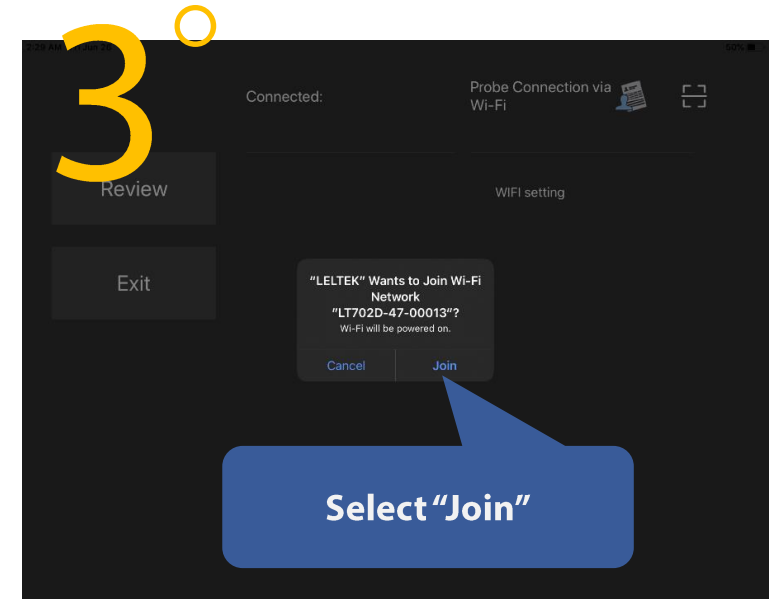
3°

2:26 AM Jun 26

50%

Connected:

Probe Connection via Wi-Fi

Review

WIFI setting

Exit

"LELTEK" Wants to Join Wi-Fi Network "LT702D-47-00013"?
Wi-Fi will be powered on.

Cancel

Join

Select "Join"